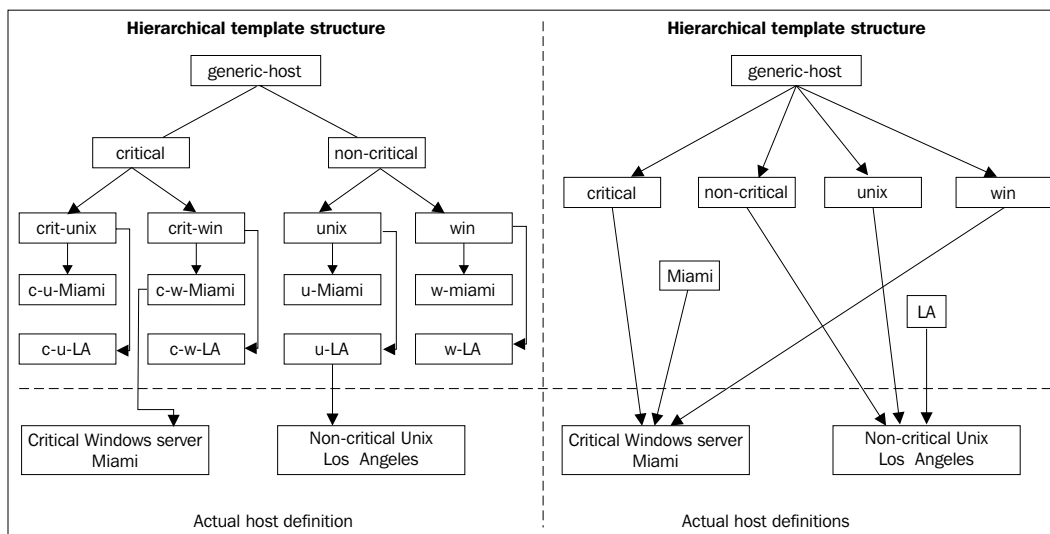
Hierarchical template structure

generic-host

critical

non-critical

crit-unix

crit-win

unix

win

c-u-Miami

c-w-Miami

u-Miami

w-miami

c-u-LA

c-w-LA

u-LA

w-LA

Critical Windows server Miami

Non-critical Unix Los Angeles

Actual host definition

Hierarchical template structure

generic-host

critical

non-critical

unix

win

Miami

LA

Critical Windows server Miami

Non-critical Unix Los Angeles

Actual host definitions